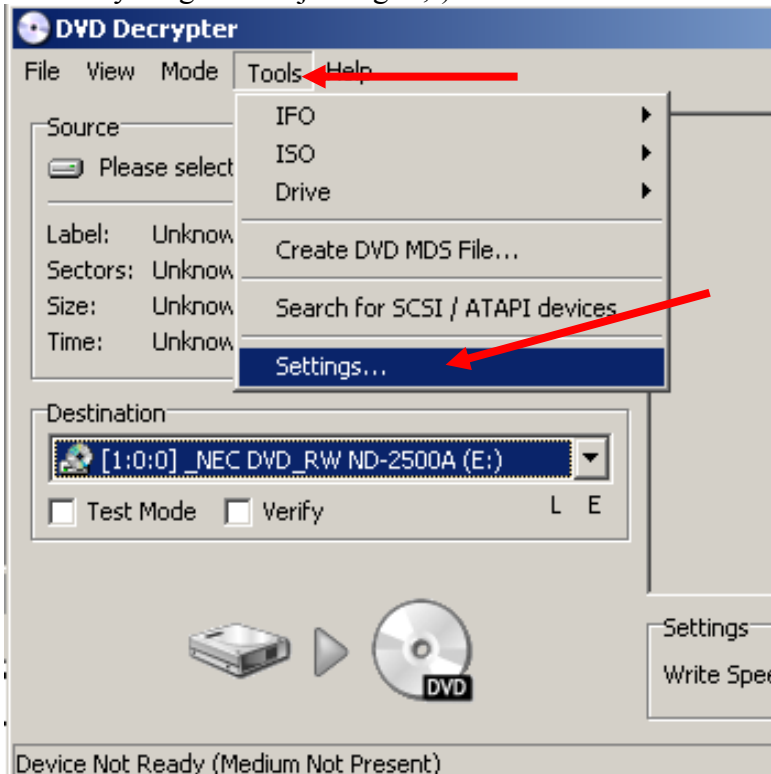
DVD Decrypter

File View Mode Tools Help

Source

Please select

Label: Unknow
Sectors: Unknow
Size: Unknow
Time: Unknow

IFO
ISO
Drive
Create DVD MDS File...
Search for SCSI / ATAPI devices
Settings...

Destination

[1:0:0] _NEC DVD_RW ND-2500A (E:)

Test Mode Verify

L E

DVD

Settings

Write Spe

Device Not Ready (Medium Not Present)